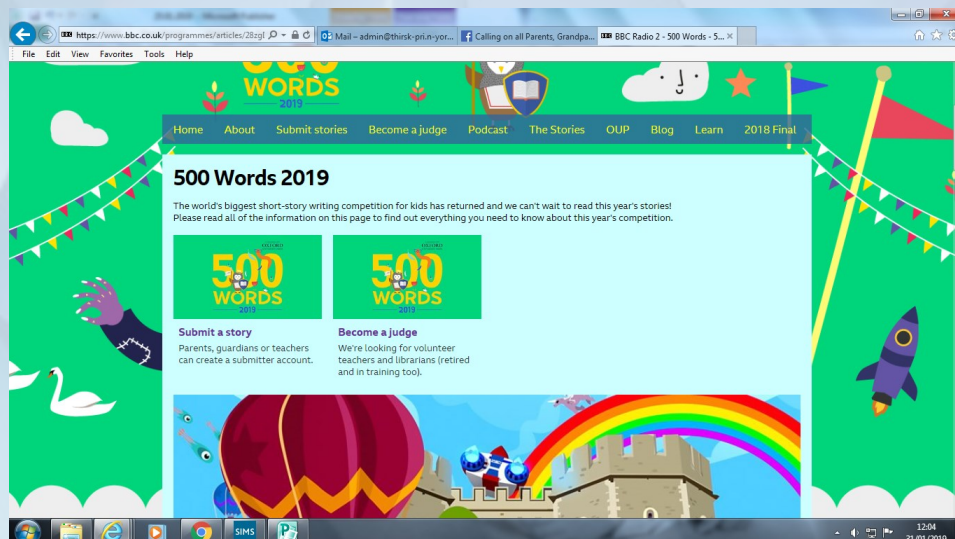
https://www.bbc.co.uk/programmes/articles/28zgl
Mail – admin@thirsk-pri.n-yor...
Calling on all Parents, Grandpa...
BBC Radio 2 - 500 Words - 5...
File Edit View Favorites Tools Help

500 WORDS 2019

Home About Submit stories Become a judge Podcast The Stories OUP Blog Learn 2018 Final

500 Words 2019

The world's biggest short-story writing competition for kids has returned and we can't wait to read this year's stories! Please read all of the information on this page to find out everything you need to know about this year's competition.

OXFORD 500 WORDS 2019

Submit a story
Parents, guardians or teachers can create a submitter account.

OXFORD 500 WORDS 2019

Become a judge
We're looking for volunteer teachers and librarians (retired and in training too).

SIMS

12:04
21/01/2019